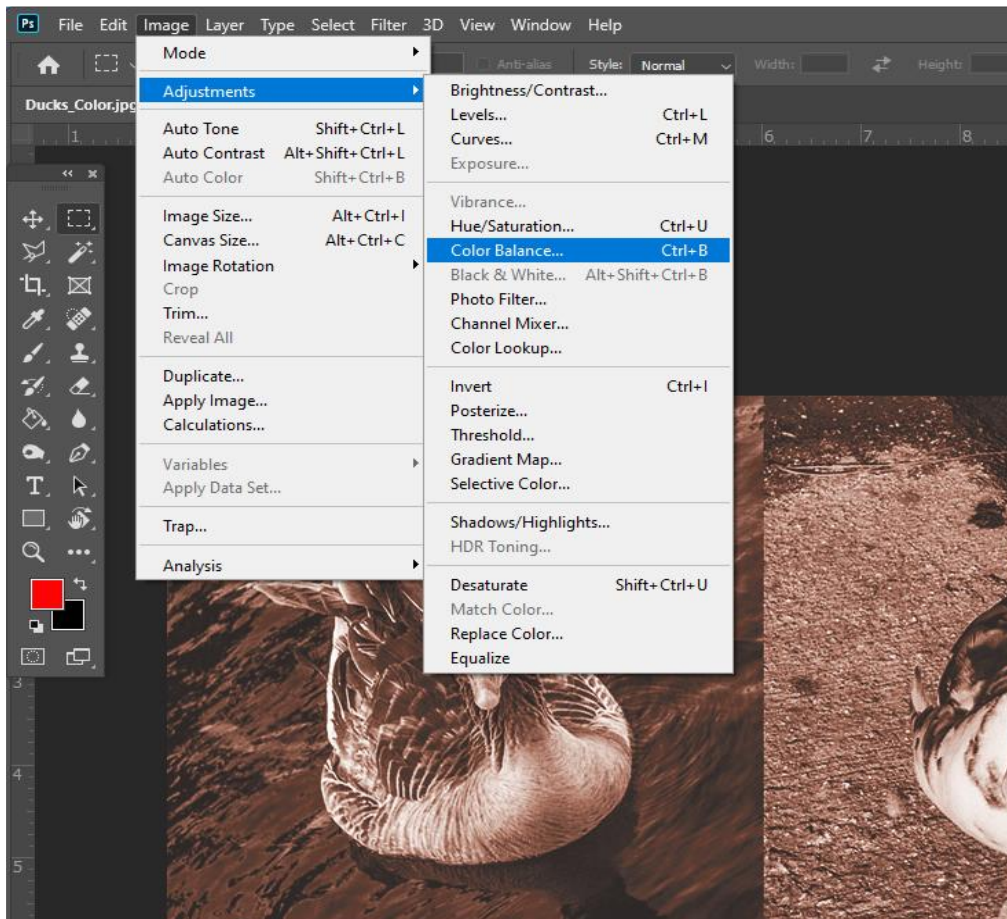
Ps File Edit Image Layer Type Select Filter 3D View Window Help

Anti-alias Style: Normal Width: Height:

Ducks_Color.jpg

Mode
Adjustments
Auto Tone Shift+Ctrl+L
Auto Contrast Alt+Shift+Ctrl+L
Auto Color Shift+Ctrl+B
Image Size... Alt+Ctrl+I
Canvas Size... Alt+Ctrl+C
Image Rotation
Crop
Trim...
Reveal All
Duplicate...
Apply Image...
Calculations...
Variables
Apply Data Set...
Trap...
Analysis

Brightness/Contrast...
Levels... Ctrl+L
Curves... Ctrl+M
Exposure...
Vibrance...
Hue/Saturation... Ctrl+U
Color Balance... Ctrl+B
Black & White... Alt+Shift+Ctrl+B
Photo Filter...
Channel Mixer...
Color Lookup...
Invert Ctrl+I
Posterize...
Threshold...
Gradient Map...
Selective Color...
Shadows/Highlights...
HDR Toning...
Desaturate Shift+Ctrl+U
Match Color...
Replace Color...
Equalize

1 6 7 8
3 4 5